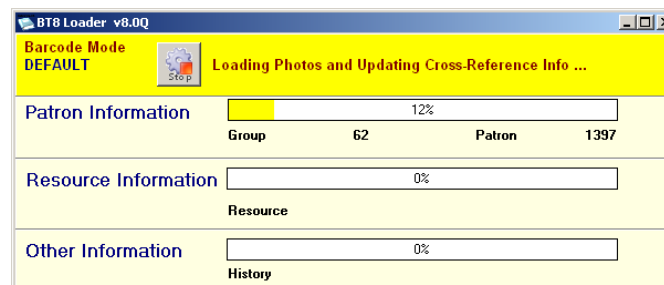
BT8 Loader v8.0Q

Barcode Mode
DEFAULT

Stop

Loading Photos and Updating Cross-Reference Info ...

Patron Information

12%

Group 62 Patron 1397

Resource Information

0%

Resource

Other Information

0%

History